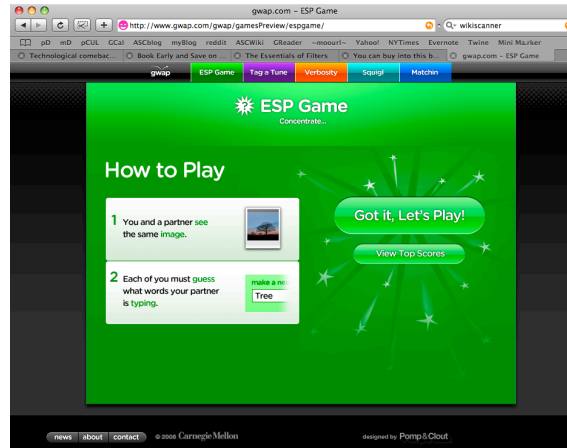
gwap.com – ESP Game

http://www.gwap.com/gwap/gamesPreview/espgame/

Q- wikiscanner

pD mD pCUL GCal ASCblog myBlog reddit ASCWiki GReader ~moourl~ Yahoo! NYTimes Evernote Twine Mini Ma.rker

Technological comebac... Book Early and Save on ... The Essentials of Filters You can buy into this b... gwap.com – ESP Game

gwap ESP Game Tag a Tune Verbosity Squigl Matchin

ESP Game

Concentrate...

How to Play

1 You and a partner see the same image.

2 Each of you must guess what words your partner is typing.

make a ne

Tree

Got it, Let's Play!

View Top Scores

news about contact © 2008 Carnegie Mellon

designed by Pomp&Clout